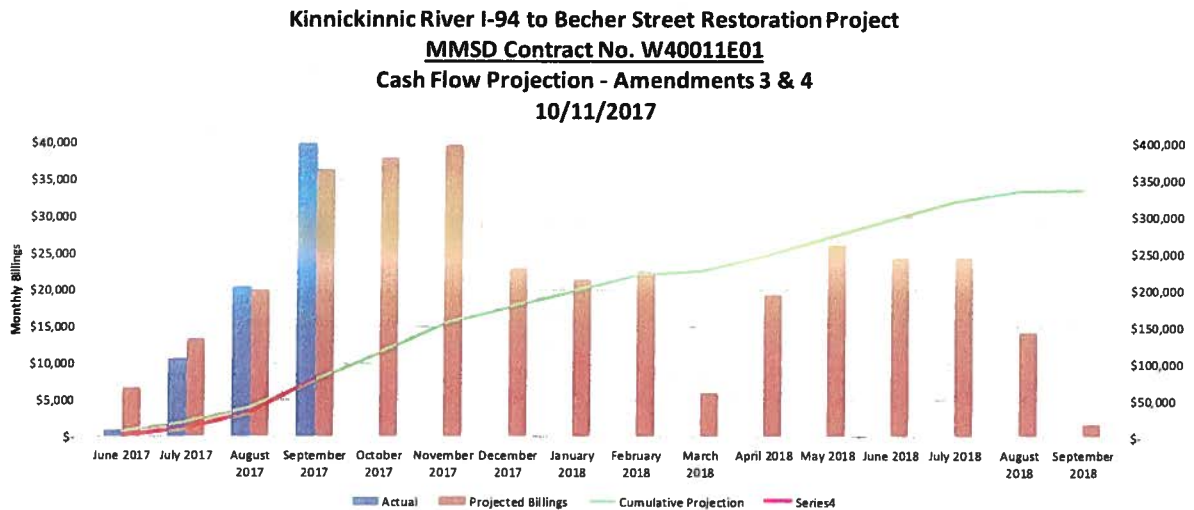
Kinnickinnic River I-94 to Becher Street Restoration Project
MMSD Contract No. W40011E01
Cash Flow Projection - Amendments 3 & 4
10/11/2017

Monthly Billings

$40,000
$35,000
$30,000
$25,000
$20,000
$15,000
$10,000
$5,000
$-

$400,000
$350,000
$300,000
$250,000
$200,000
$150,000
$100,000
$50,000
$-

June 2017, July 2017, August 2017, September 2017, October 2017, November 2017, December 2017, January 2018, February 2018, March 2018, April 2018, May 2018, June 2018, July 2018, August 2018, September 2018

Actual
Projected Billings
Cumulative Projection
Series4